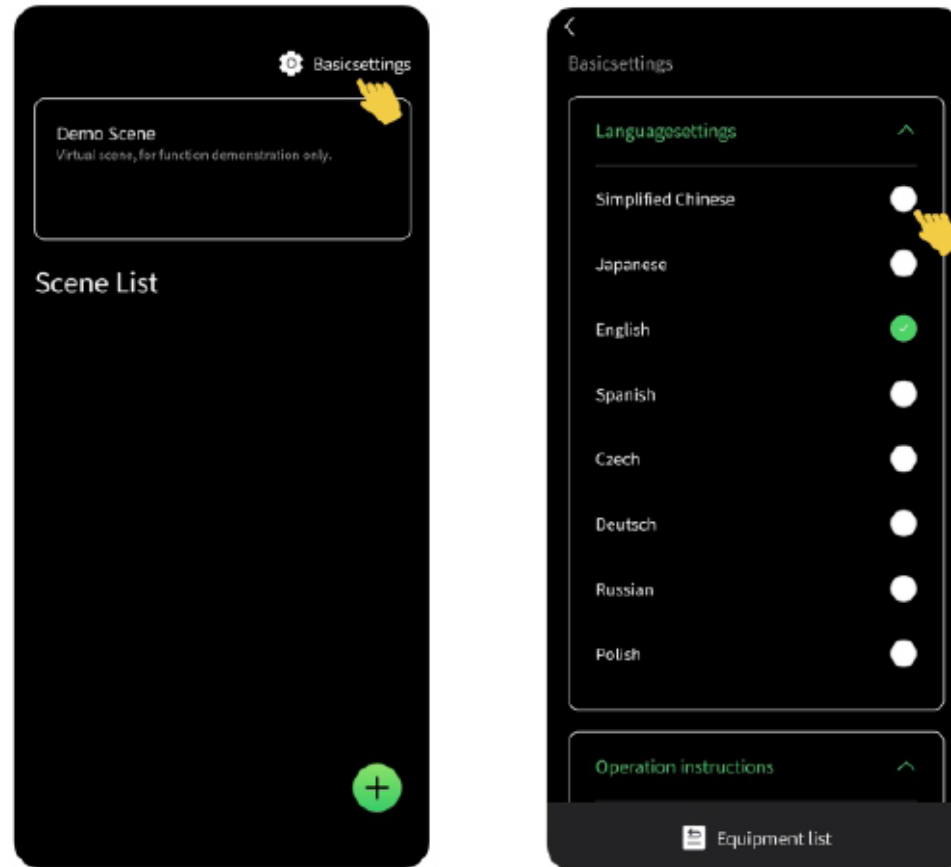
Basicsettings

Demo Scene
Virtual scene, for function demonstration only.

Scene List

+

<

Basicsettings

Languagesettings

Simplified Chinese

Japanese

English

Spanish

Czech

Deutsch

Russian

Polish

Operation instructions

Equipment list